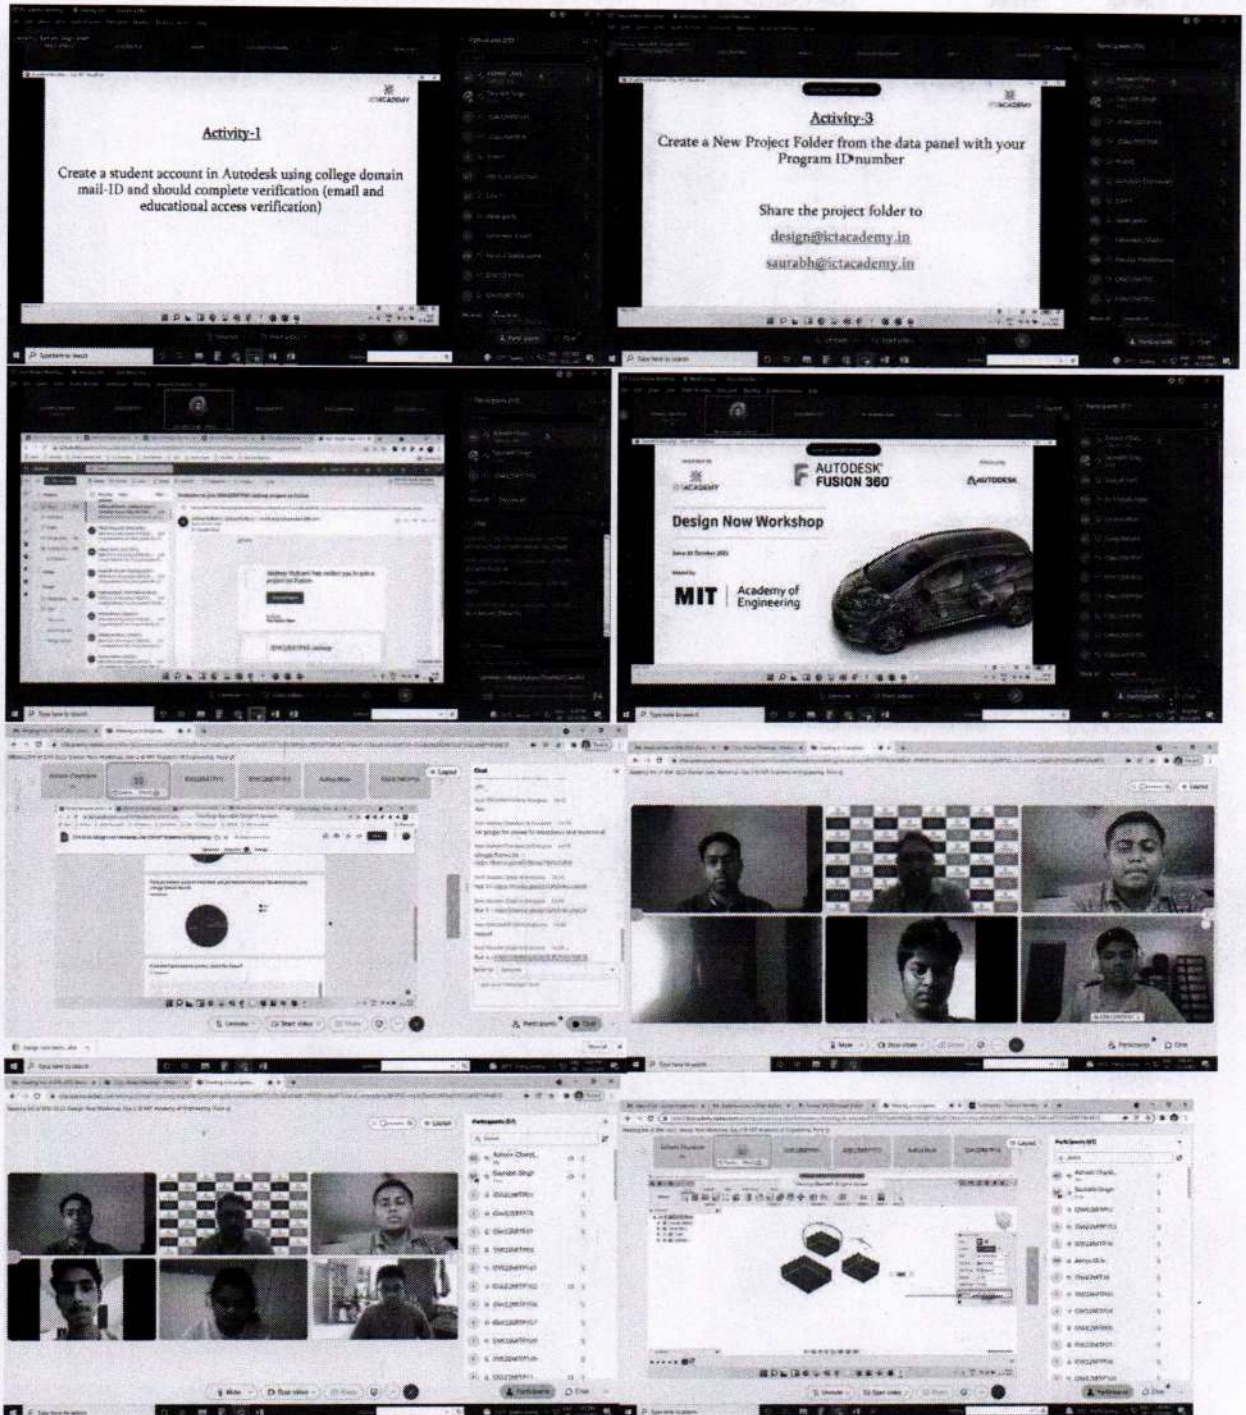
Activity-1

Create a student account in Autodesk using college domain mail-ID and should complete verification (email and educational access verification)

Activity-3

Create a New Project Folder from the data panel with your Program ID number

Share the project folder to

design@ictacademy.in

saurabh@ictacademy.in

ICTACADEMY

AUTODESK FUSION 360

AUTODESK

Design Now Workshop

MIT | Academy of Engineering

Participants

Chat

Type here to search